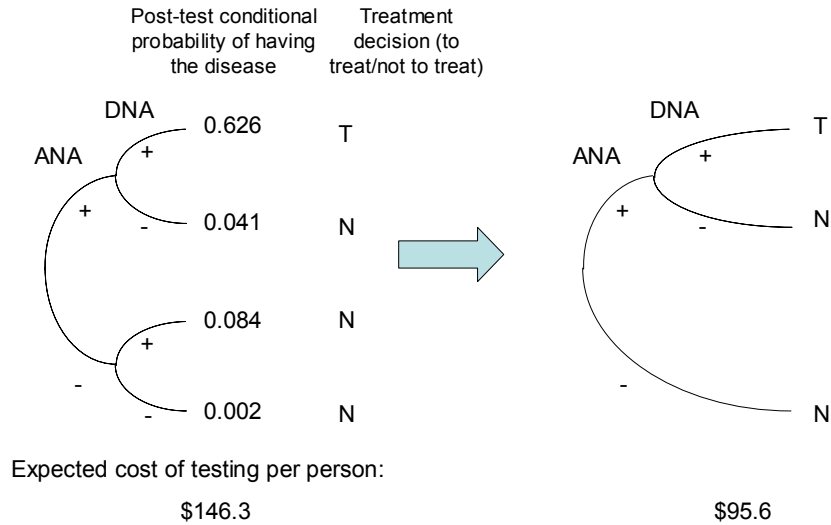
Post-test conditional probability of having the disease

Treatment decision (to treat/not to treat)

DNA
ANA
+
+
-
0.626 T
0.041 N
+
-
-
0.084 N
0.002 N

DNA
ANA
+
+
-
T
N
-
N

Expected cost of testing per person:

$146.3

$95.6